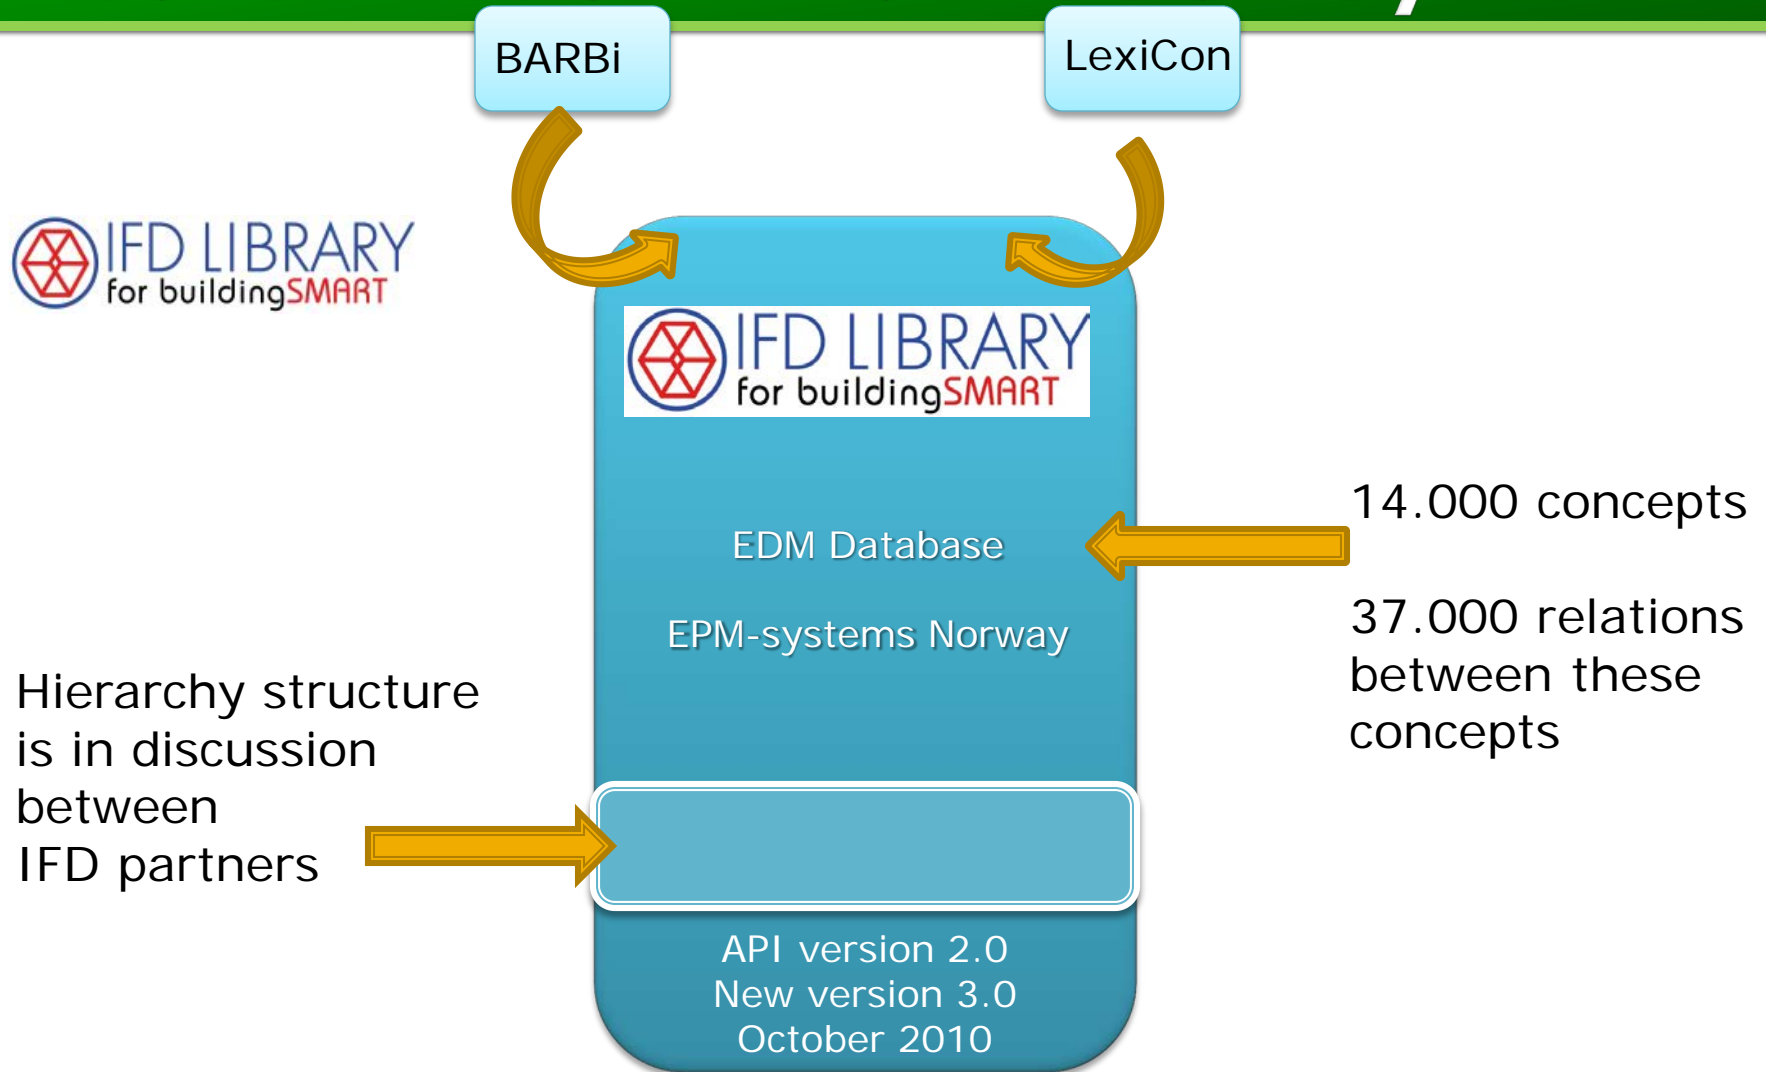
BARBi

LexiCon

IFD LIBRARY
for buildingSMART

IFD LIBRARY
for buildingSMART

EDM Database

EPM-systems Norway

14.000 concepts

37.000 relations between these concepts

Hierarchy structure is in discussion between IFD partners

API version 2.0
New version 3.0
October 2010